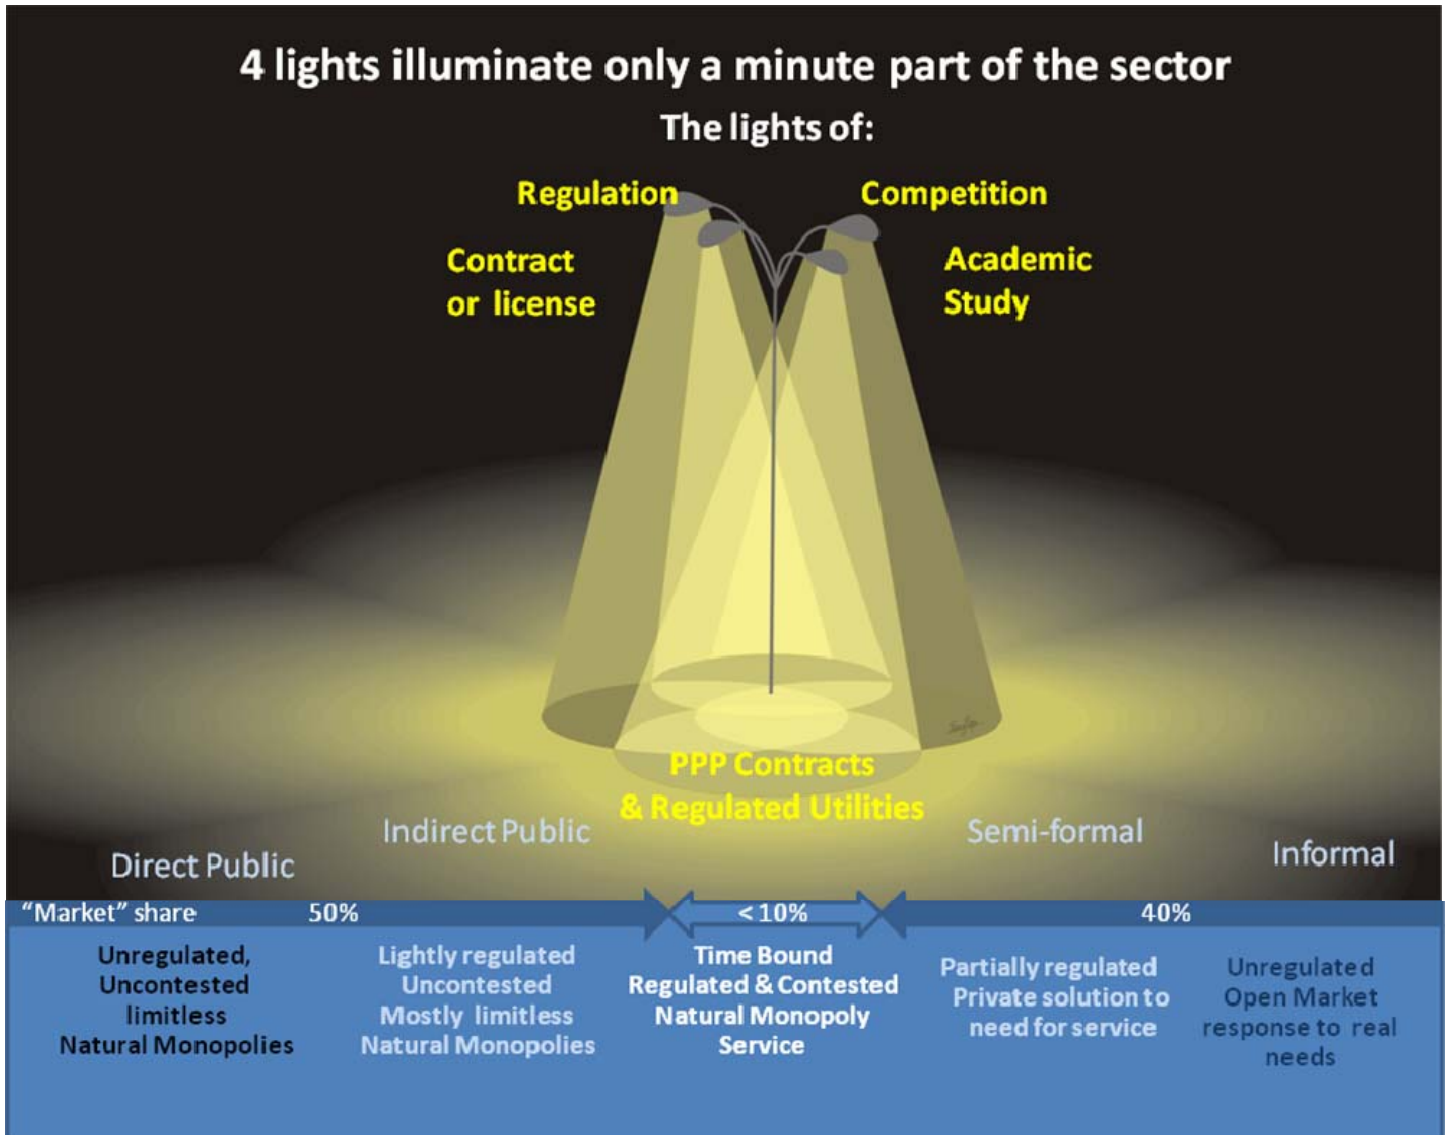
4 lights illuminate only a minute part of the sector

The lights of:

Regulation

Competition

Contract or license

Academic Study

PPP Contracts & Regulated Utilities

Direct Public

Indirect Public

Semi-formal

Informal

"Market" share 50% < 10% 40%

Unregulated, Uncontested limitless Natural Monopolies

Lightly regulated Uncontested Mostly limitless Natural Monopolies

Time Bound Regulated & Contested Natural Monopoly Service

Partially regulated Private solution to need for service

Unregulated Open Market response to real needs